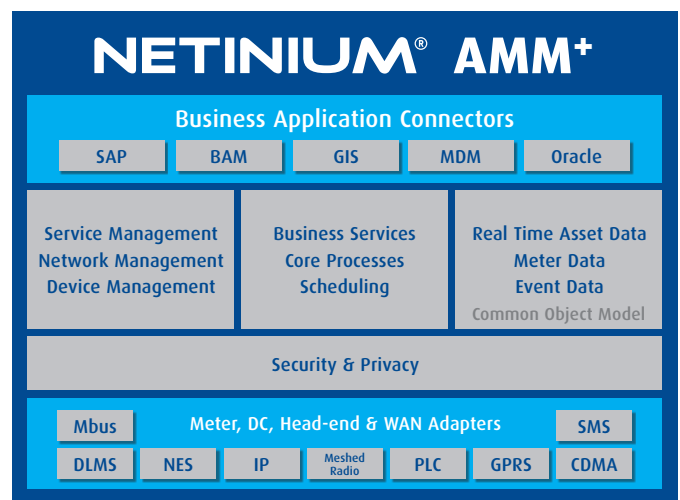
NETINIUM® AMM+

Business Application Connectors

SAP
BAM
GIS
MDM
Oracle

Service Management
Network Management
Device Management

Business Services
Core Processes
Scheduling

Real Time Asset Data
Meter Data
Event Data
Common Object Model

Security & Privacy

Mbus
Meter, DC, Head-end & WAN Adapters
SMS

DLMS
NES
IP
Meshed Radio
PLC
GPRS
CDMA